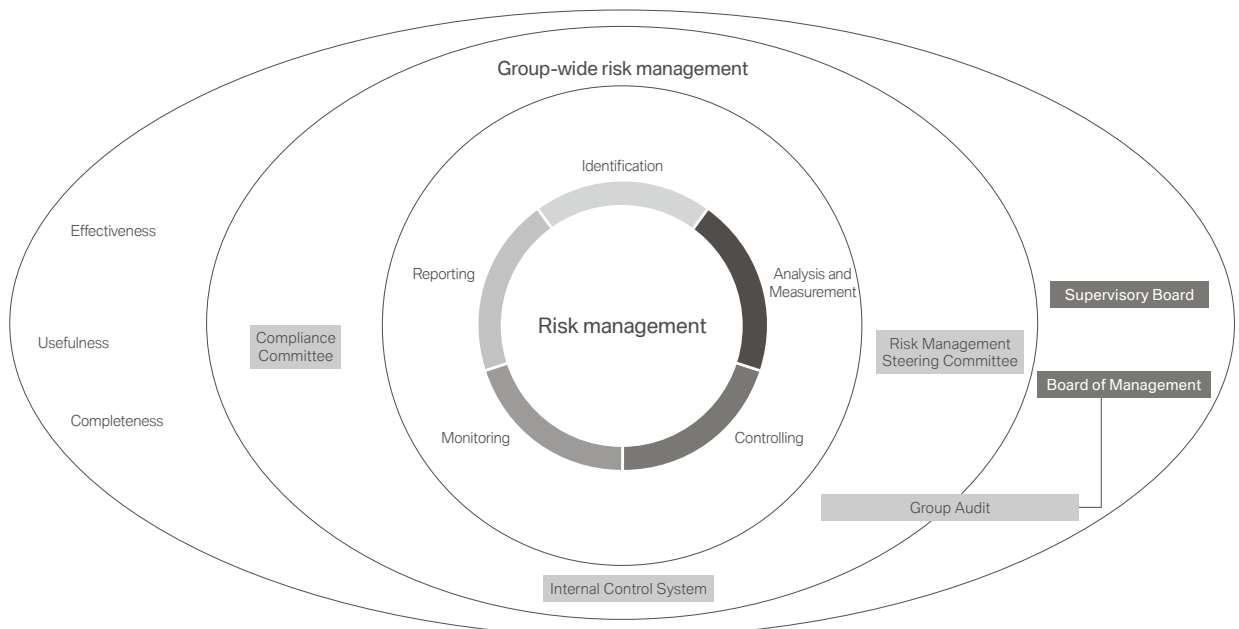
Group-wide risk management

Identification

Reporting

Analysis and Measurement

Risk management

Monitoring

Controlling

Effectiveness

Usefulness

Completeness

Compliance Committee

Risk Management Steering Committee

Supervisory Board

Board of Management

Group Audit

Internal Control System